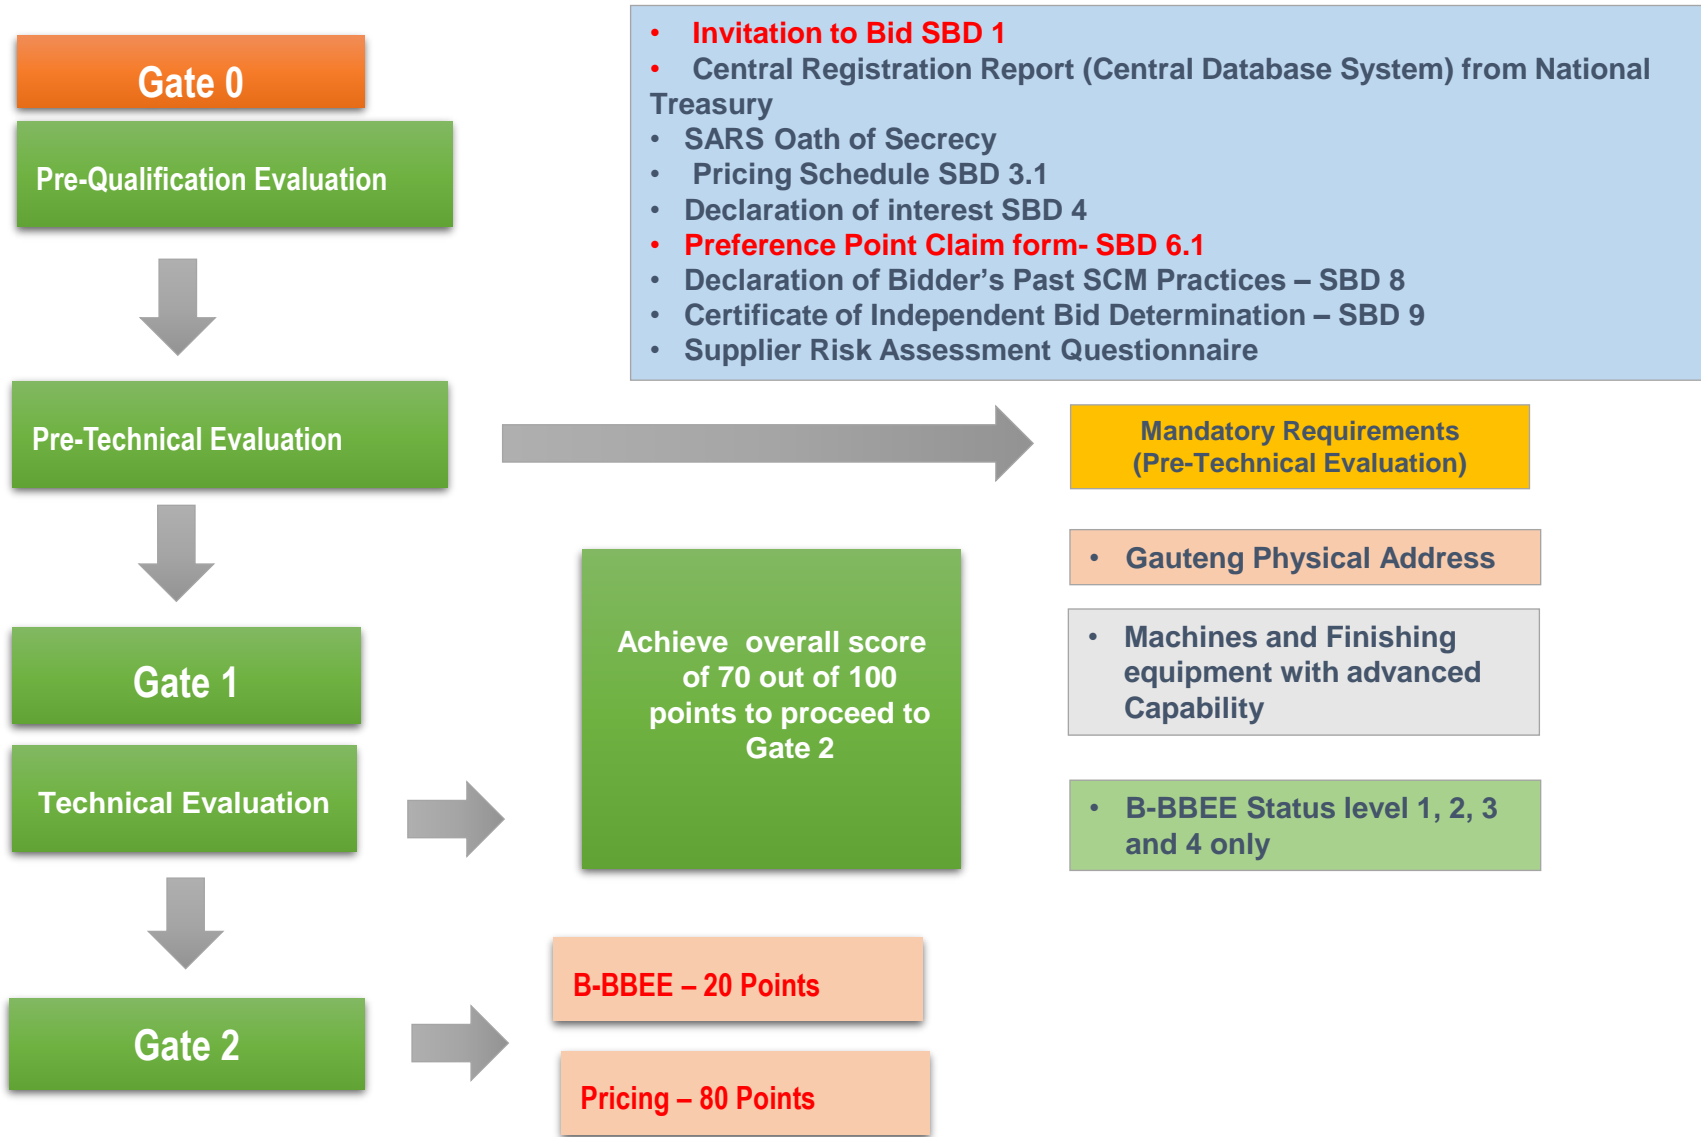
Gate 0

Pre-Qualification Evaluation

- Invitation to Bid SBD 1
- Central Registration Report (Central Database System) from National Treasury
- SARS Oath of Secrecy
- Pricing Schedule SBD 3.1
- Declaration of interest SBD 4
- Preference Point Claim form- SBD 6.1
- Declaration of Bidder’s Past SCM Practices – SBD 8
- Certificate of Independent Bid Determination – SBD 9
- Supplier Risk Assessment Questionnaire

Pre-Technical Evaluation

Mandatory Requirements (Pre-Technical Evaluation)

- Gauteng Physical Address

- Machines and Finishing equipment with advanced Capability

- B-BBEE Status level 1, 2, 3 and 4 only

Gate 1

Technical Evaluation

Achieve overall score of 70 out of 100 points to proceed to Gate 2

Gate 2

B-BBEE – 20 Points

Pricing – 80 Points